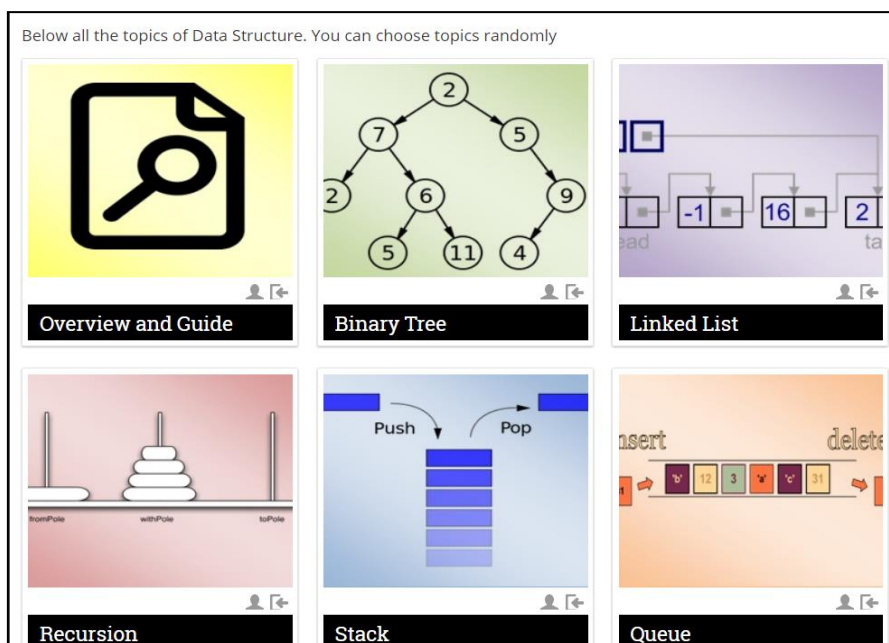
Below all the topics of Data Structure. You can choose topics randomly

2
7
5
2
6
9
5
11
4

-1
16
2
ead
ta

Overview and Guide

Binary Tree

Linked List

fromPole
withPole
toPole

Push
Pop

nsert
delete
'b'
12
3
'a'
'c'
31

Recursion

Stack

Queue